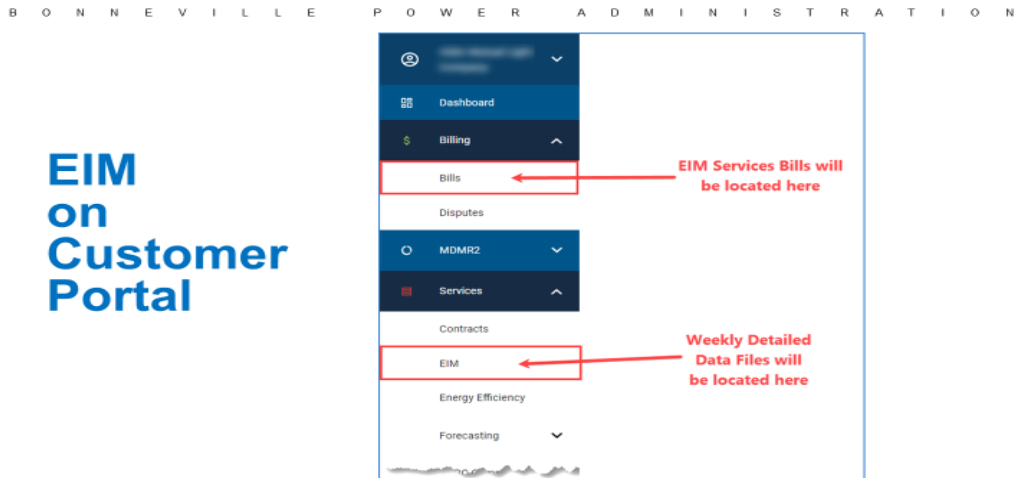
B O N N E V I L L E   P O W E R   A D M I N I S T R A T I O N

EIM on Customer Portal

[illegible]

Dashboard

$ Billing

Bills

Disputes

MDMR2

Services

Contracts

EIM

Energy Efficiency

Forecasting

EIM Services Bills will be located here

Weekly Detailed Data Files will be located here